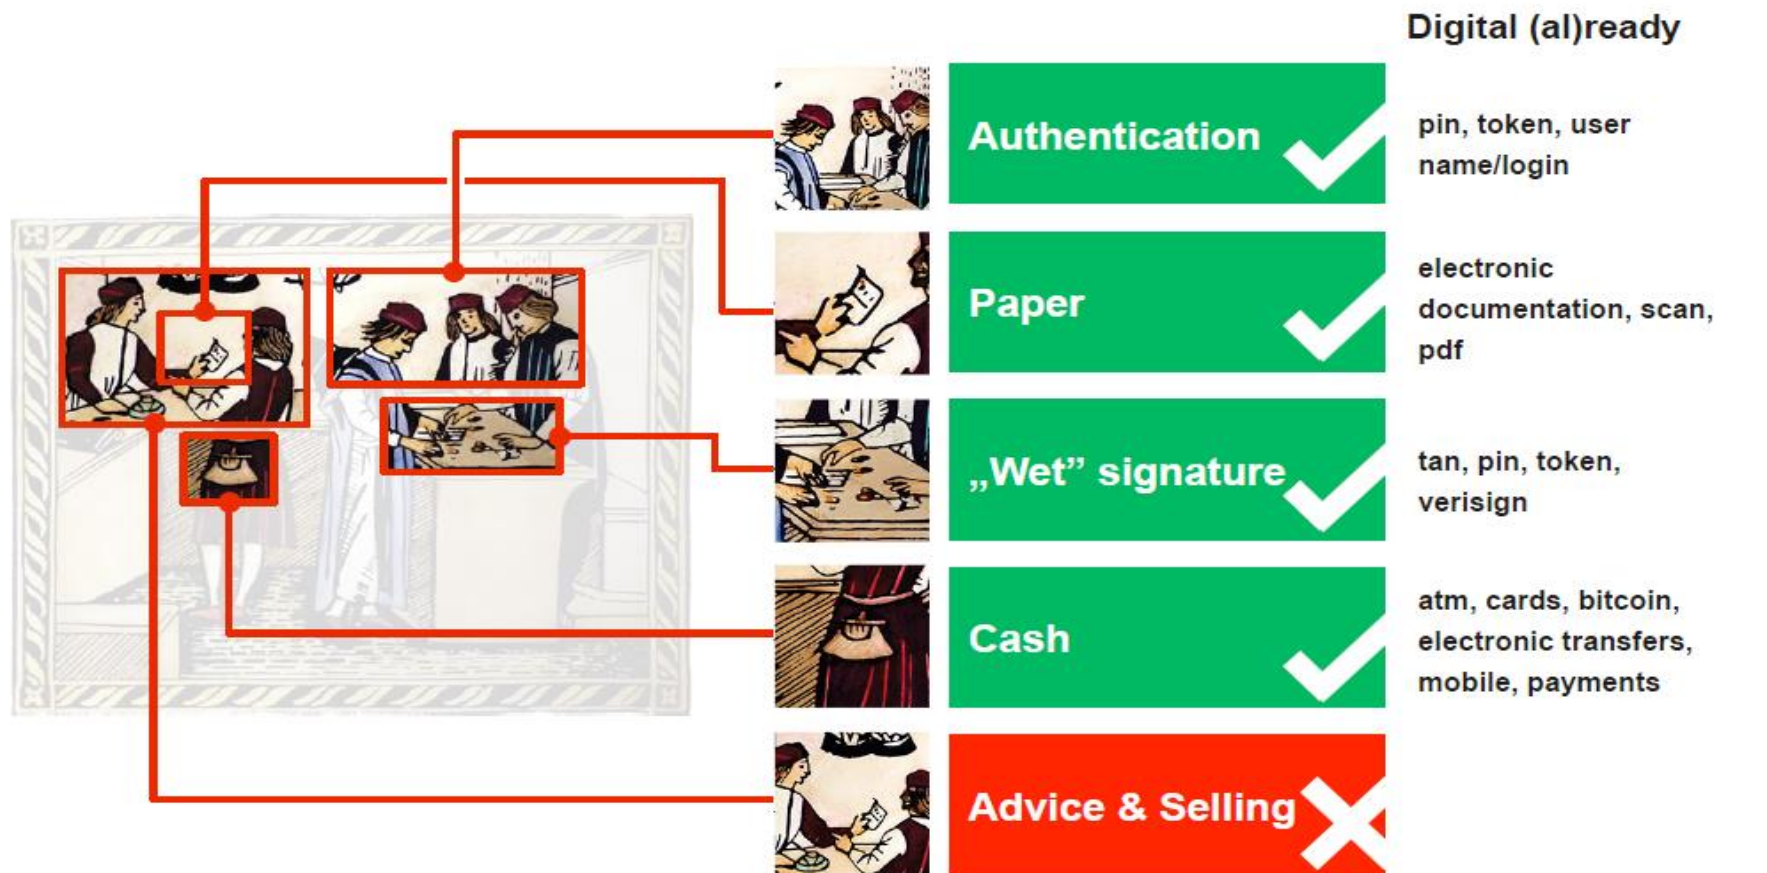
Digital (al)ready

Authentication

pin, token, user name/login

Paper

electronic documentation, scan, pdf

„Wet" signature

tan, pin, token, verisign

Cash

atm, cards, bitcoin, electronic transfers, mobile, payments

Advice & Selling